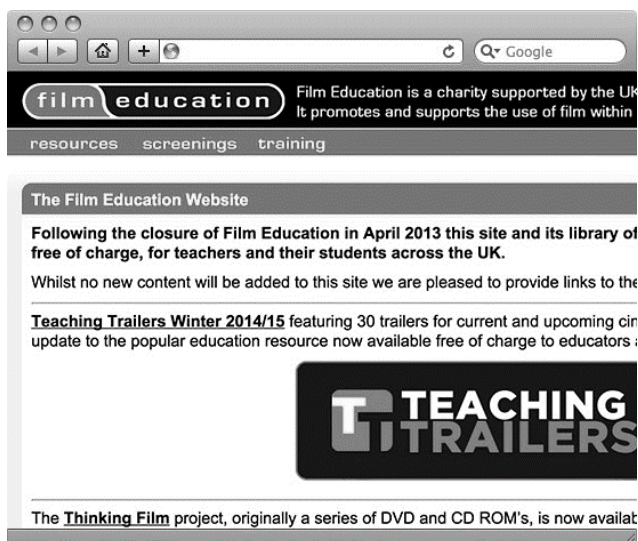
Google

film education

Film Education is a charity supported by the UK
It promotes and supports the use of film within

resources screenings training

The Film Education Website

Following the closure of Film Education in April 2013 this site and its library of
free of charge, for teachers and their students across the UK.

Whilst no new content will be added to this site we are pleased to provide links to the

Teaching Trailers Winter 2014/15 featuring 30 trailers for current and upcoming cin
update to the popular education resource now available free of charge to educators

TEACHING TRAILERS

The Thinking Film project, originally a series of DVD and CD ROM's, is now availab